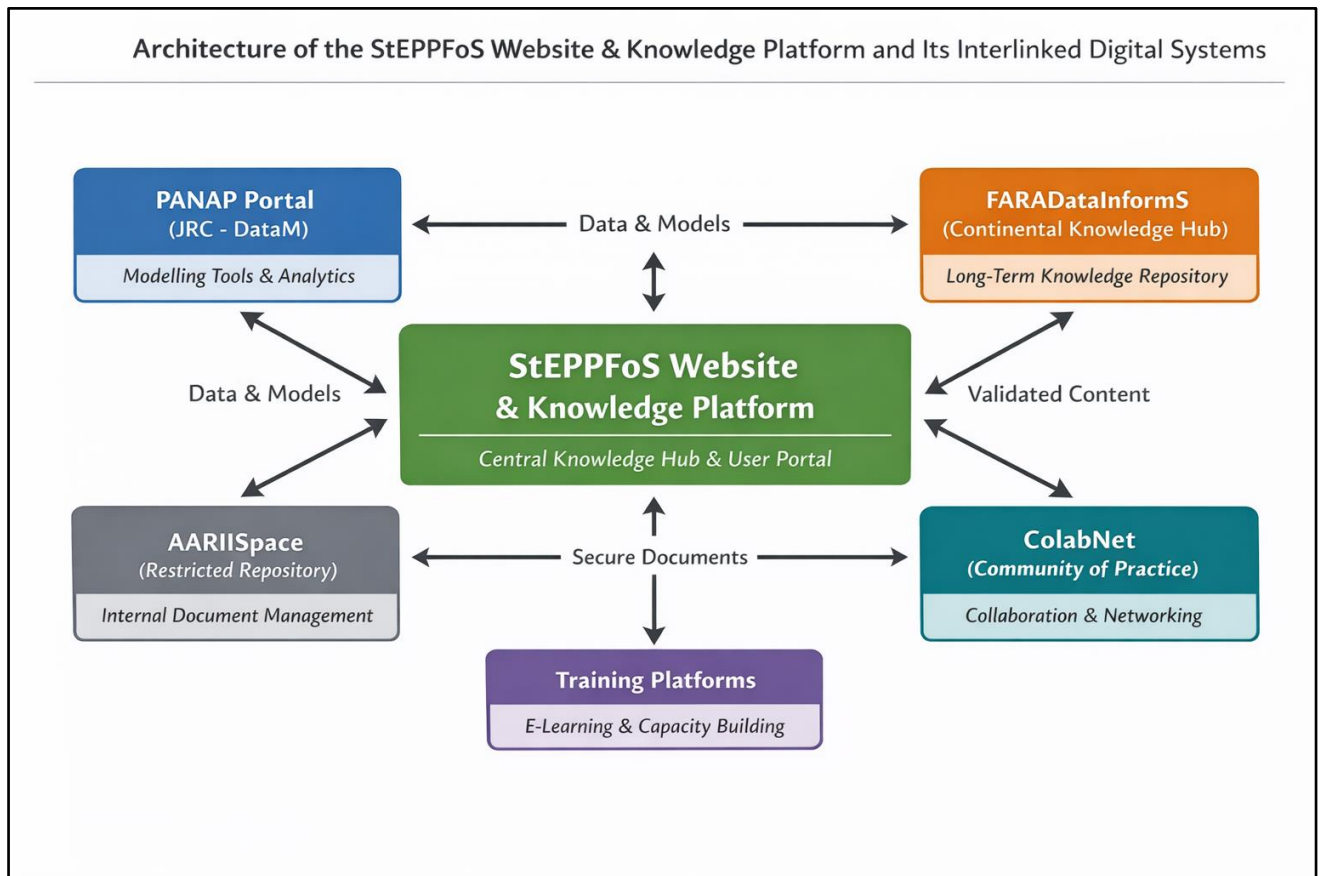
Architecture of the StEPPFoS Website & Knowledge Platform and Its Interlinked Digital Systems

PANAP Portal
(JRC - DataM)
Modelling Tools & Analytics

Data & Models

FARADataInformS
(Continental Knowledge Hub)
Long-Term Knowledge Repository

Data & Models

StEPPFoS Website & Knowledge Platform
Central Knowledge Hub & User Portal

Validated Content

AARIISpace
(Restricted Repository)
Internal Document Management

Secure Documents

ColabNet
(Community of Practice)
Collaboration & Networking

Training Platforms
E-Learning & Capacity Building